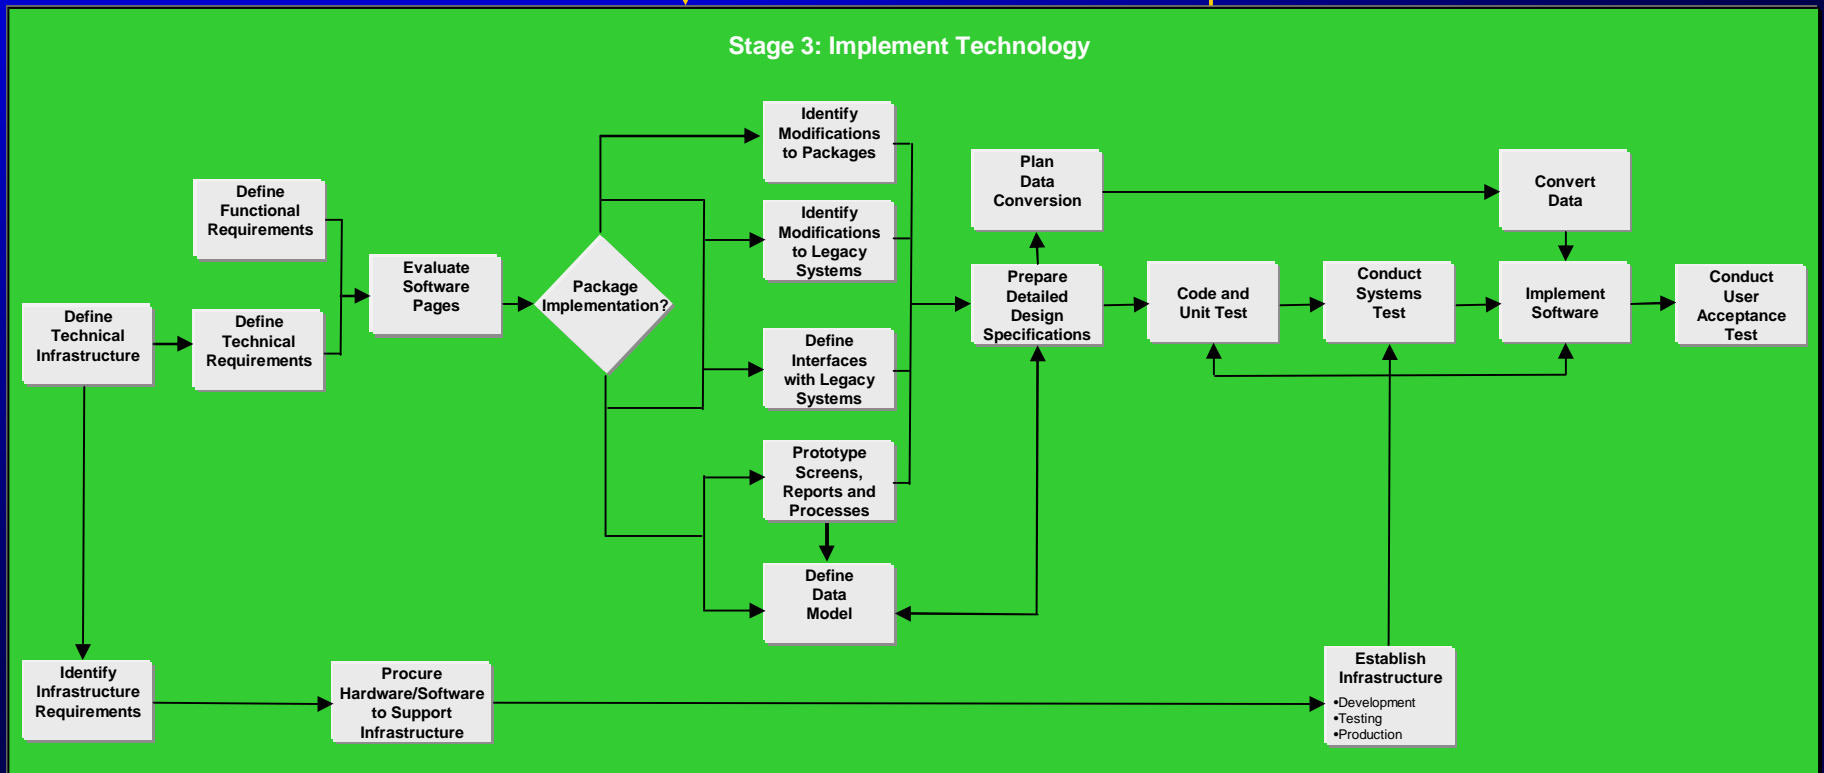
Stage 3: Implement Technology

Define Technical Infrastructure

Define Functional Requirements

Define Technical Requirements

Evaluate Software Pages

Package Implementation?

Identify Modifications to Packages

Identify Modifications to Legacy Systems

Define Interfaces with Legacy Systems

Prototype Screens, Reports and Processes

Define Data Model

Plan Data Conversion

Prepare Detailed Design Specifications

Code and Unit Test

Conduct Systems Test

Convert Data

Implement Software

Conduct User Acceptance Test

Identify Infrastructure Requirements

Procure Hardware/Software to Support Infrastructure

Establish Infrastructure
•Development
•Testing
•Production